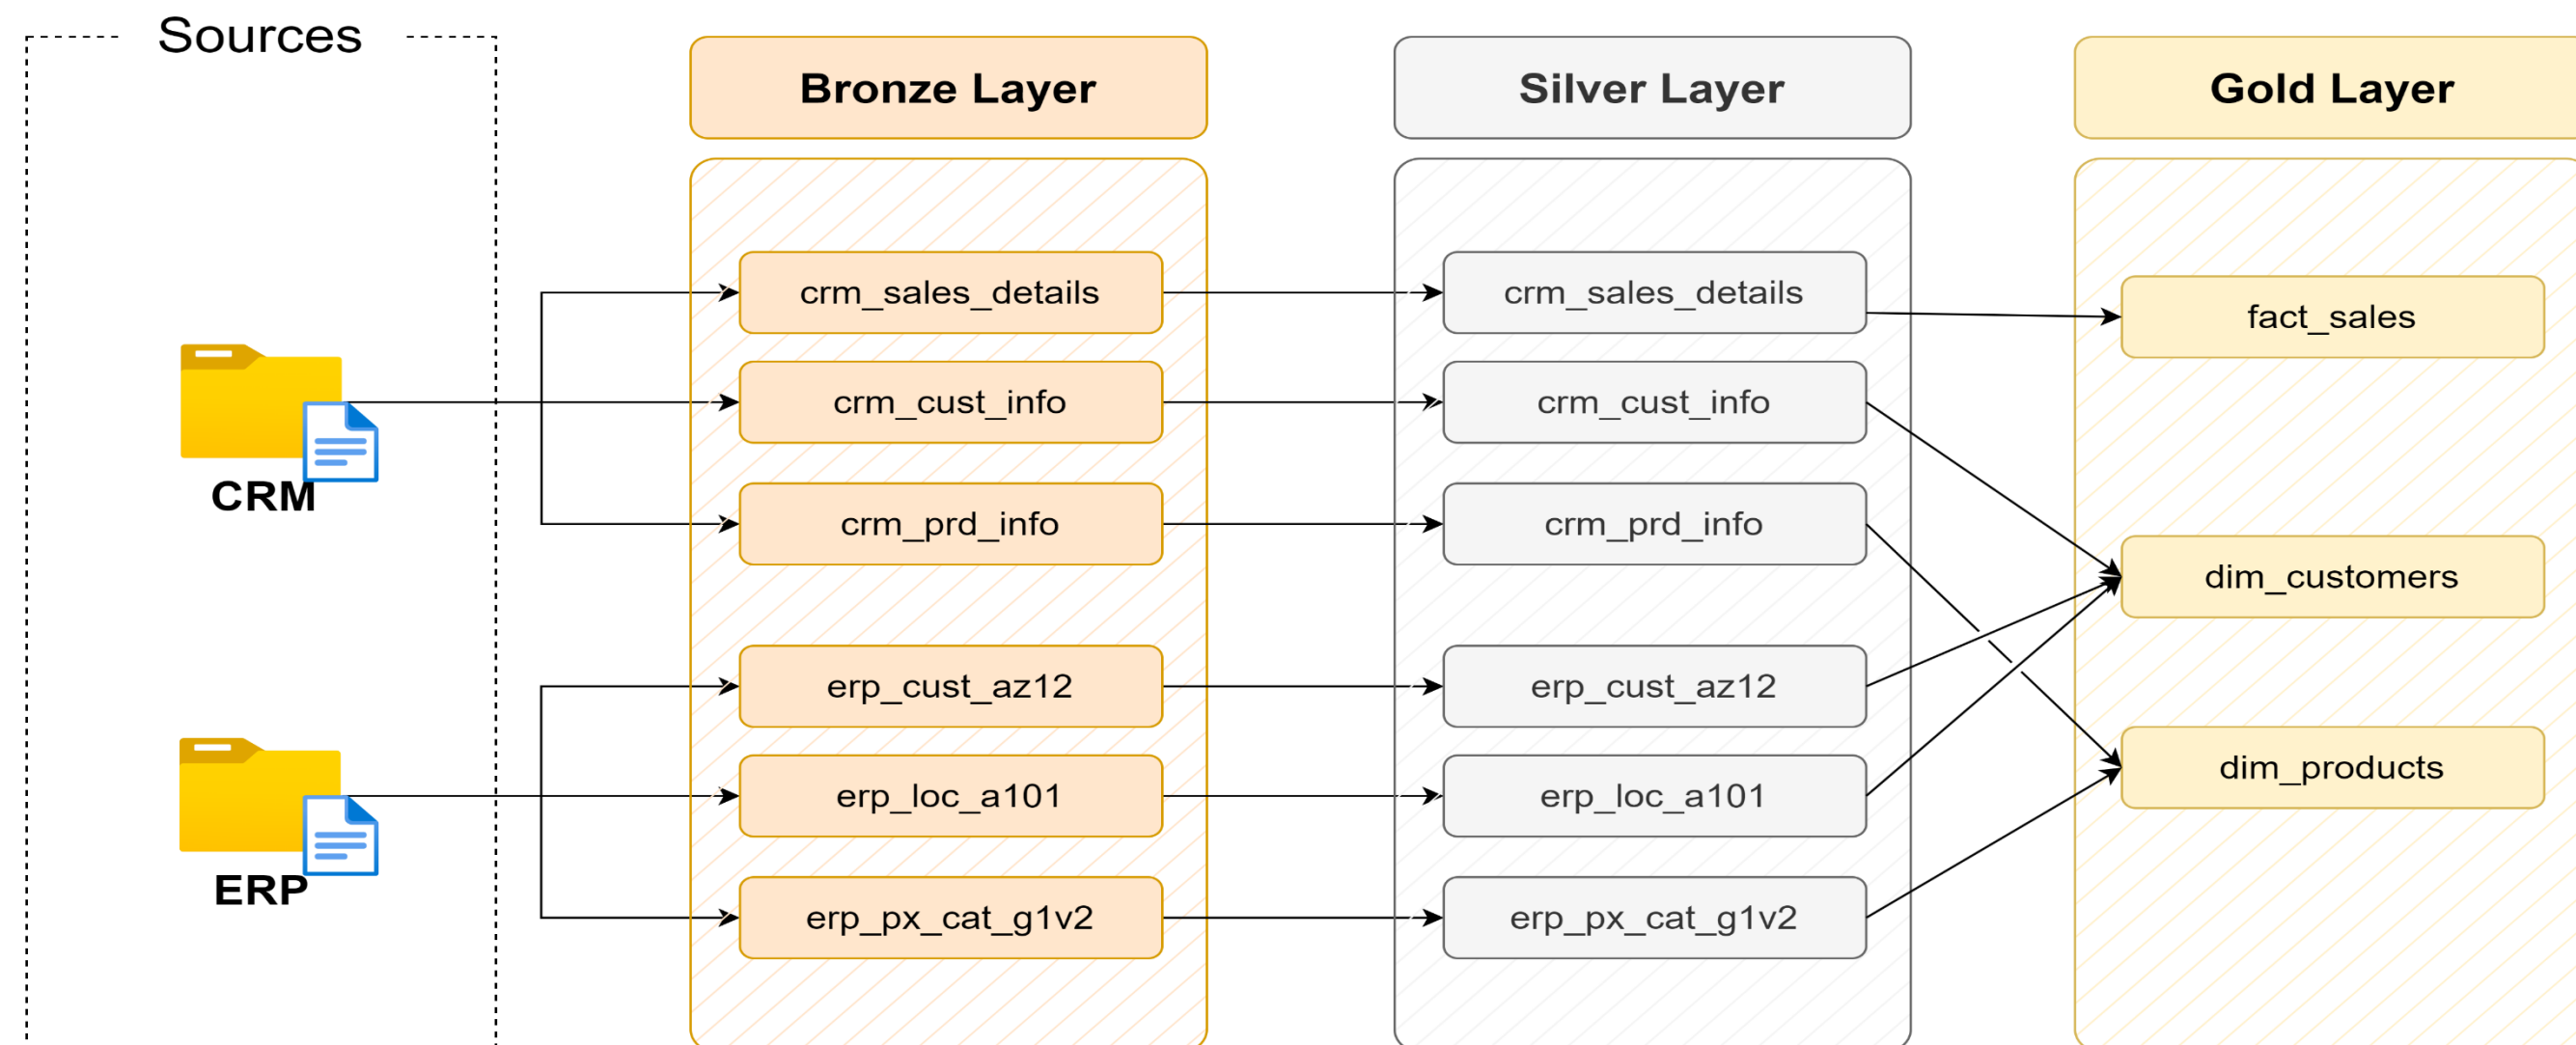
Sources

CRM

ERP

Bronze Layer

crm_sales_details

crm_cust_info

crm_prd_info

erp_cust_az12

erp_loc_a101

erp_px_cat_g1v2

Silver Layer

crm_sales_details

crm_cust_info

crm_prd_info

erp_cust_az12

erp_loc_a101

erp_px_cat_g1v2

Gold Layer

fact_sales

dim_customers

dim_products